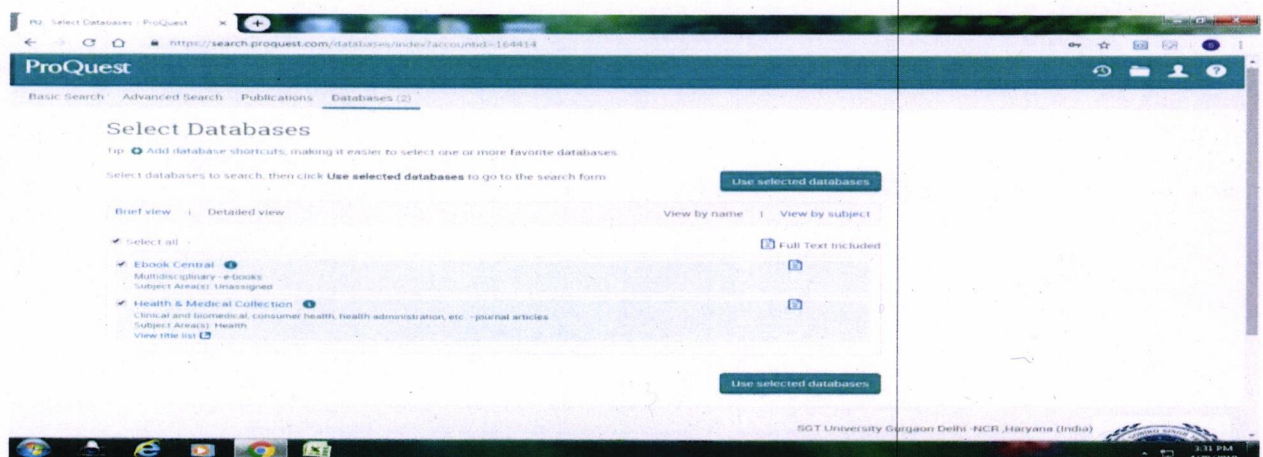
PQ Select Databases - ProQuest

https://search.proquest.com/databases/index?accountid=164414

ProQuest

Basic Search Advanced Search Publications Databases (2)

Select Databases

Tip: Add database shortcuts, making it easier to select one or more favorite databases

Select databases to search, then click **Use selected databases** to go to the search form

Use selected databases

Brief view | Detailed view

View by name | View by subject

Select all

Full Text included

Ebook Central
Multidisciplinary - e-books
Subject Area(s): Unassigned

Health & Medical Collection
Clinical and biomedical, consumer health, health administration, etc. - journal articles
Subject Area(s): Health
View title list

Use selected databases

SGT University Gurgaon Delhi -NCR ,Haryana (India)

3:31 PM